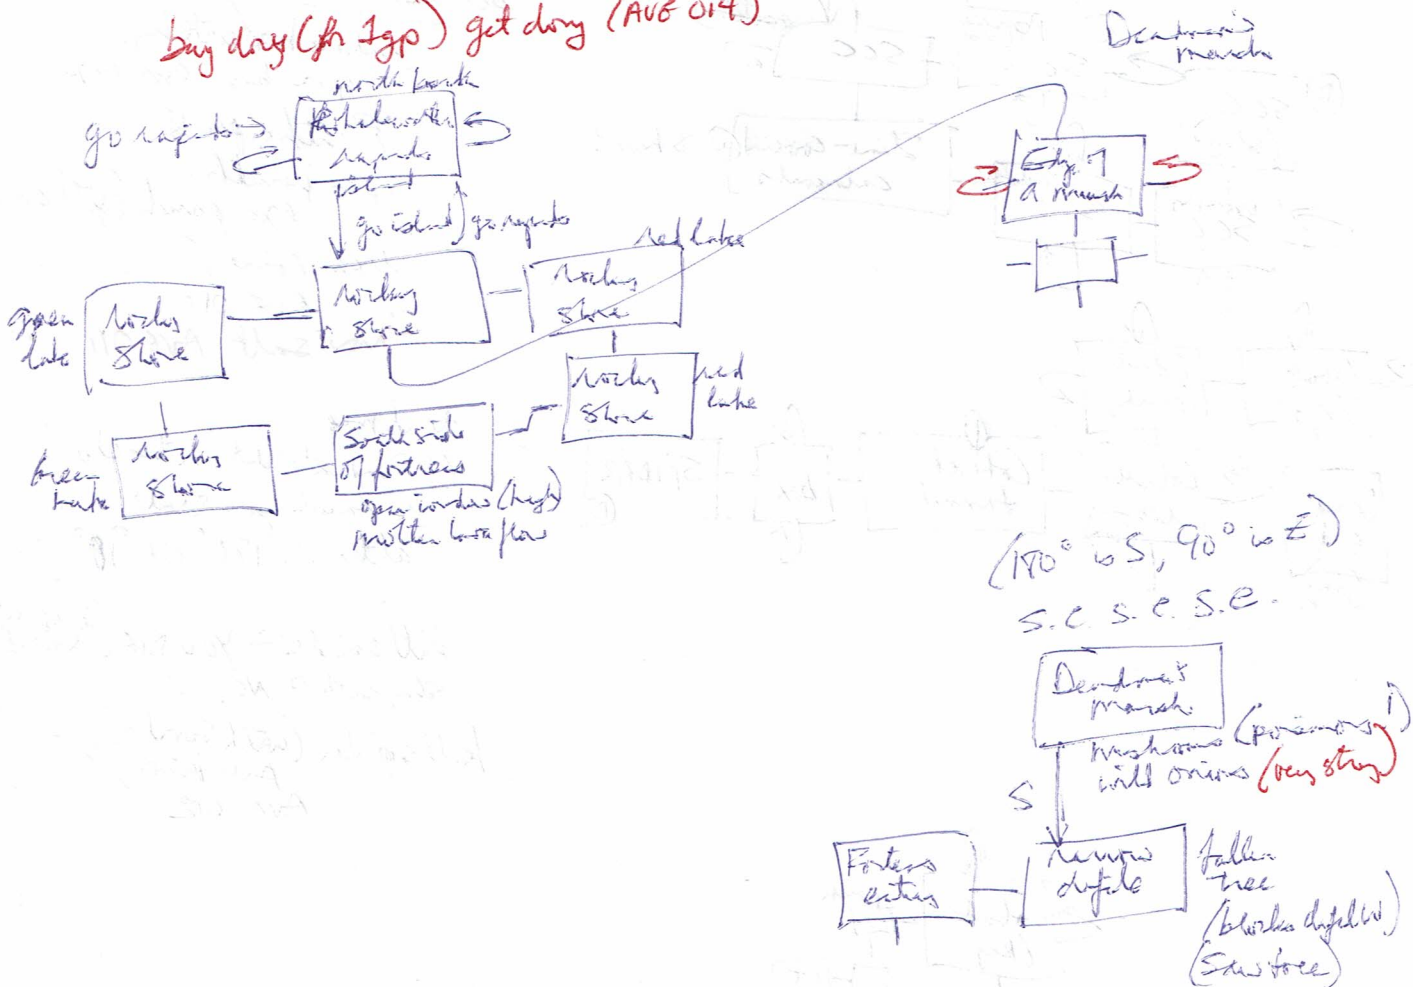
buy dory (for 1gp) get dory (AVG 014)

Deadman's marsh

north bank
Rothelwaite rapids
go rapids
island
go island
go rapids

Edge of a marsh

Red lake
rocky shore
rocky shore
green lake
rocky shore
rocky shore
red lake
green lake
rocky shore
South side of fortress
open window (high) molten lava flow

(180° is S, 90° is E)
s.e. s. e. s.e.

Deadman's marsh
mushrooms (poisonous!)
wild onions (very strong)
S
narrow defile
fallen tree (blocks defile) (saw tree)
Fortress entry